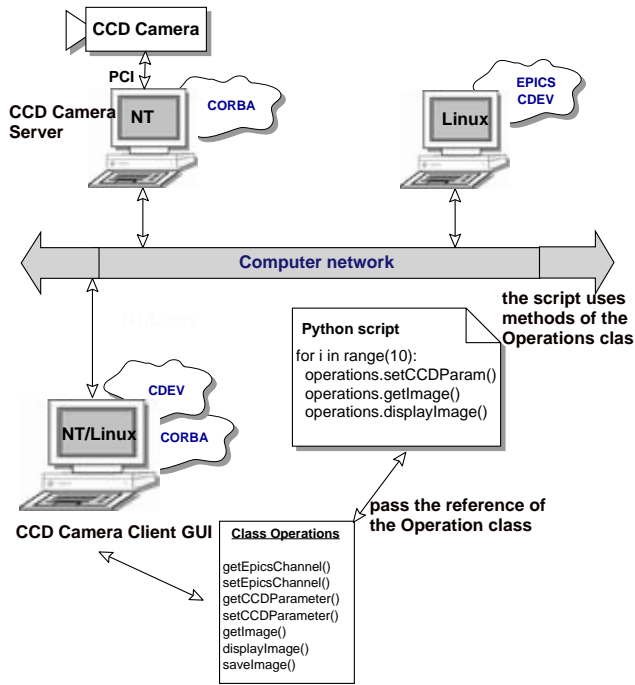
CCD Camera

PCI

CCD Camera Server

NT

CORBA

Linux

EPICS
CDEV

Computer network

the script uses methods of the Operations clas

NT/Linux

Python script

for i in range(10):
operations.setCCDParam()
operations.getImage()
operations.displayImage()

CDEV

NT/Linux

CORBA

pass the reference of the Operation class

CCD Camera Client GUI

Class Operations

getEpicsChannel()
setEpicsChannel()
getCCDParameter()
setCCDParameter()
getImage()
displayImage()
saveImage()